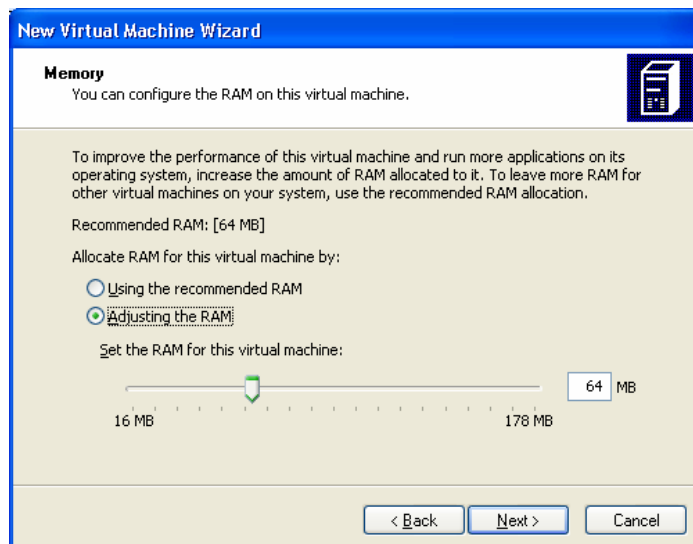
New Virtual Machine Wizard

Memory
You can configure the RAM on this virtual machine.

To improve the performance of this virtual machine and run more applications on its operating system, increase the amount of RAM allocated to it. To leave more RAM for other virtual machines on your system, use the recommended RAM allocation.

Recommended RAM: [64 MB]

Allocate RAM for this virtual machine by:

Using the recommended RAM

Adjusting the RAM

Set the RAM for this virtual machine:

64 MB

16 MB

178 MB

< Back

Next >

Cancel